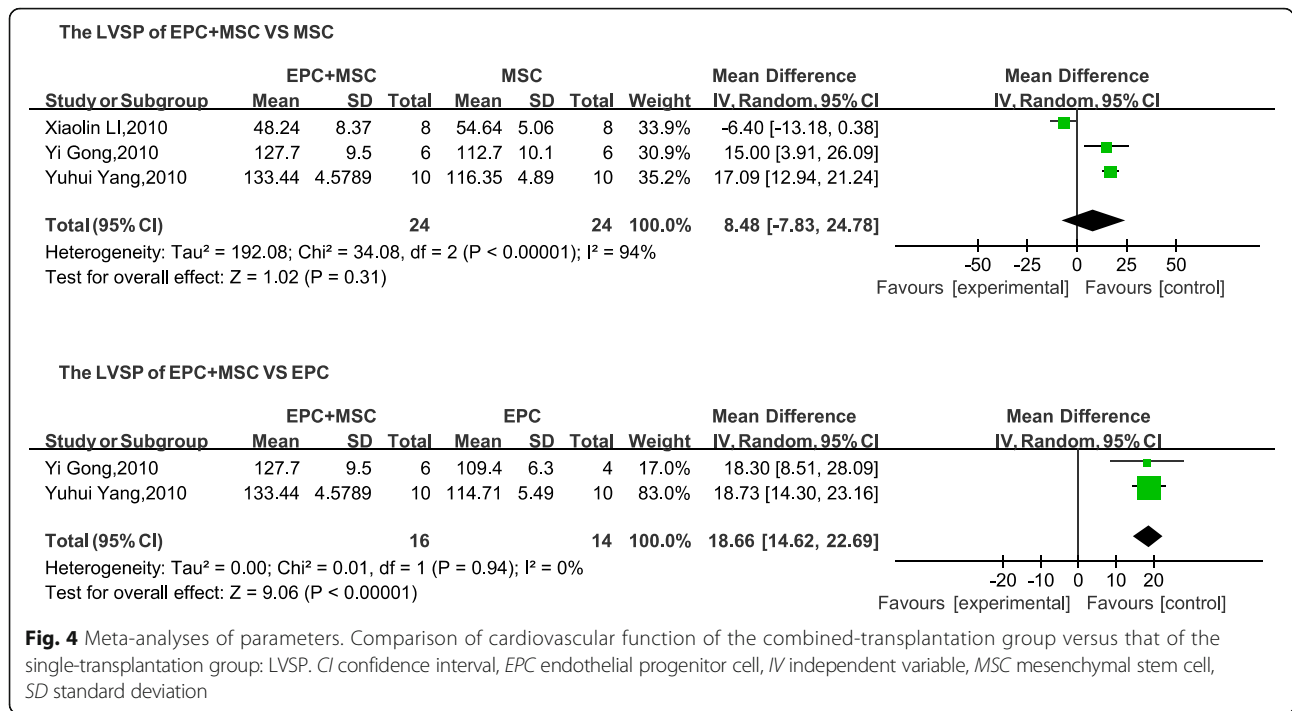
The LVSP of EPC+MSC VS MSC

| Study or Subgroup | EPC+MSC Mean | SD | Total | MSC Mean | SD | Total | Weight | Mean Difference IV, Random, 95% CI |
|---|---|---|---|---|---|---|---|---|
| Xiaolin LI,2010 | 48.24 | 8.37 | 8 | 54.64 | 5.06 | 8 | 33.9% | -6.40 [-13.18, 0.38] |
| Yi Gong,2010 | 127.7 | 9.5 | 6 | 112.7 | 10.1 | 6 | 30.9% | 15.00 [3.91, 26.09] |
| Yuhui Yang,2010 | 133.44 | 4.5789 | 10 | 116.35 | 4.89 | 10 | 35.2% | 17.09 [12.94, 21.24] |
| Total (95% CI) | | | 24 | | | 24 | 100.0% | 8.48 [-7.83, 24.78] |

Heterogeneity: Tau² = 192.08; Chi² = 34.08, df = 2 (P < 0.00001); I² = 94%
Test for overall effect: Z = 1.02 (P = 0.31)

Mean Difference
IV, Random, 95% CI
-50 -25 0 25 50
Favours [experimental] Favours [control]

The LVSP of EPC+MSC VS EPC

| Study or Subgroup | EPC+MSC Mean | SD | Total | EPC Mean | SD | Total | Weight | Mean Difference IV, Random, 95% CI |
|---|---|---|---|---|---|---|---|---|
| Yi Gong,2010 | 127.7 | 9.5 | 6 | 109.4 | 6.3 | 4 | 17.0% | 18.30 [8.51, 28.09] |
| Yuhui Yang,2010 | 133.44 | 4.5789 | 10 | 114.71 | 5.49 | 10 | 83.0% | 18.73 [14.30, 23.16] |
| Total (95% CI) | | | 16 | | | 14 | 100.0% | 18.66 [14.62, 22.69] |

Heterogeneity: Tau² = 0.00; Chi² = 0.01, df = 1 (P = 0.94); I² = 0%
Test for overall effect: Z = 9.06 (P < 0.00001)

Mean Difference
IV, Random, 95% CI
-20 -10 0 10 20
Favours [experimental] Favours [control]

**Fig. 4** Meta-analyses of parameters. Comparison of cardiovascular function of the combined-transplantation group versus that of the single-transplantation group: LVSP. *CI* confidence interval, *EPC* endothelial progenitor cell, *IV* independent variable, *MSC* mesenchymal stem cell, *SD* standard deviation